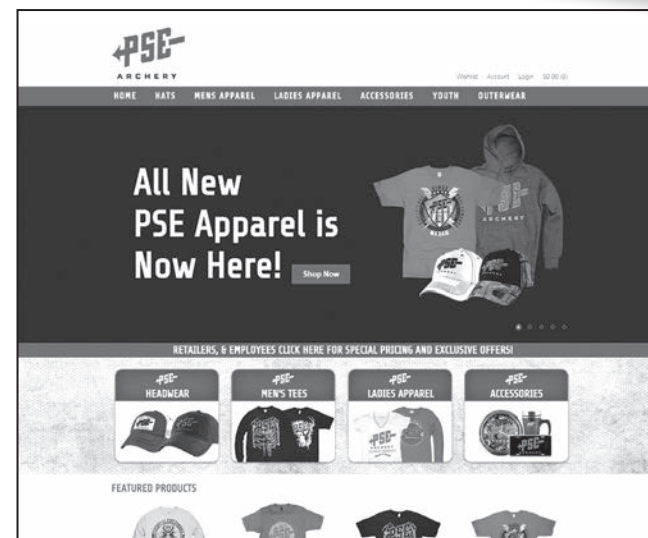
PSE
ARCHERY

Wishlist Account Login $0.00 (0)

HOME HATS MENS APPAREL LADIES APPAREL ACCESSORIES YOUTH OUTERWEAR

All New PSE Apparel is Now Here!

Shop Now

PSE
ARCHERY

RETAILERS, & EMPLOYEES CLICK HERE FOR SPECIAL PRICING AND EXCLUSIVE OFFERS!

PSE
HEADWEAR

PSE
MEN'S TEES

PSE
LADIES APPAREL

PSE
ACCESSORIES

FEATURED PRODUCTS